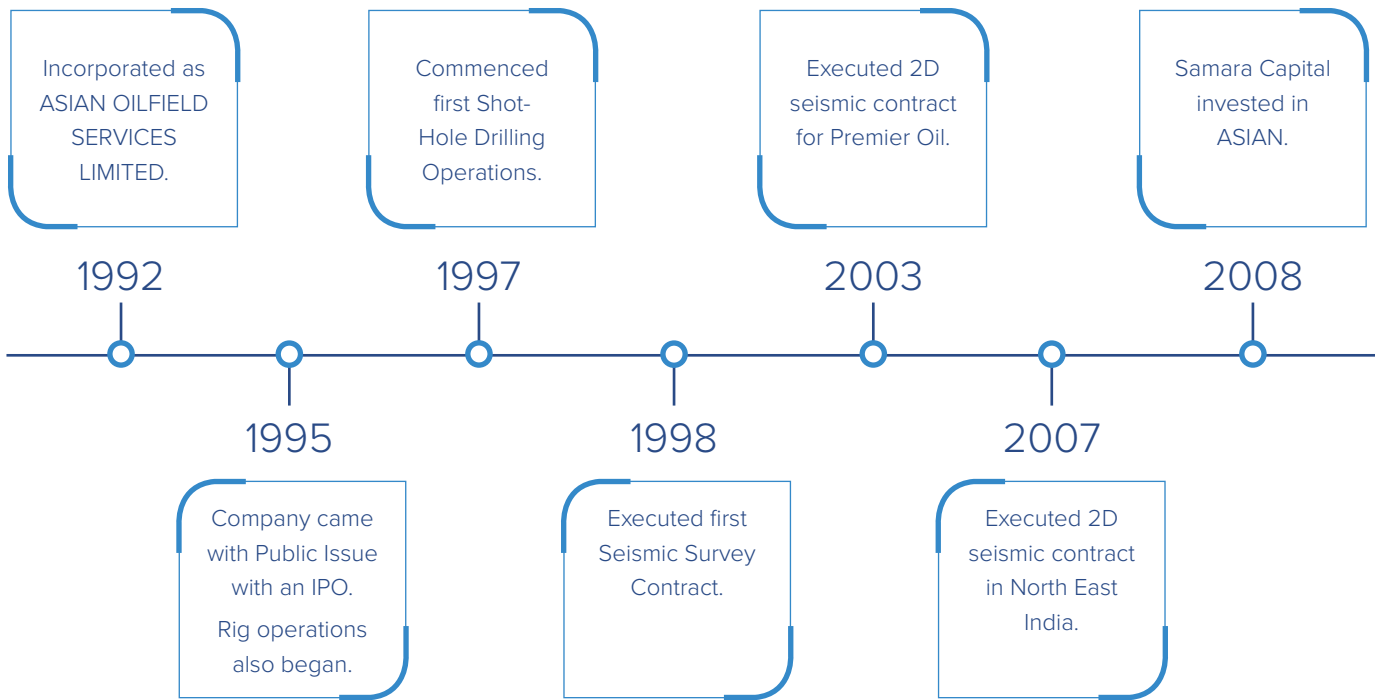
Incorporated as ASIAN OILFIELD SERVICES LIMITED.

1992

Commenced first Shot-Hole Drilling Operations.

1997

Executed 2D seismic contract for Premier Oil.

2003

Samara Capital invested in ASIAN.

2008

1995

Company came with Public Issue with an IPO.

Rig operations also began.

1998

Executed first Seismic Survey Contract.

2007

Executed 2D seismic contract in North East India.